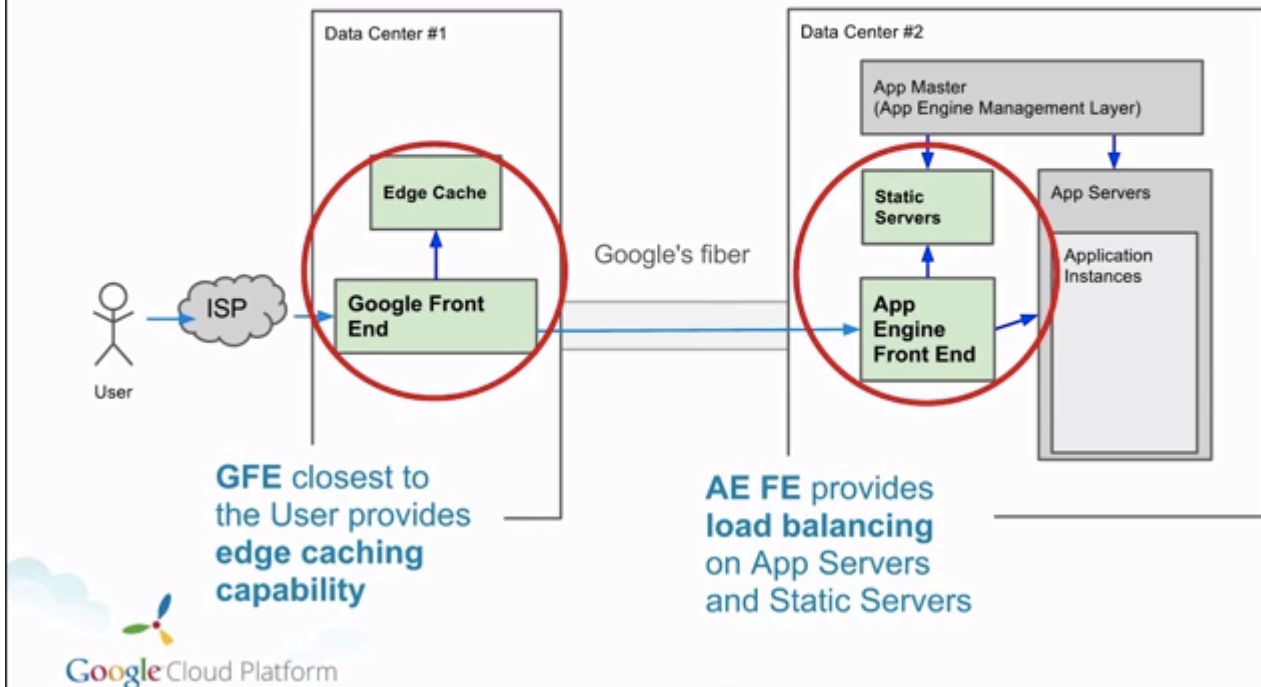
Data Center #1

Edge Cache

ISP

Google Front End

User

Google's fiber

Data Center #2

App Master
(App Engine Management Layer)

Static Servers

App Servers

Application Instances

App Engine Front End

GFE closest to the User provides edge caching capability

AE FE provides load balancing on App Servers and Static Servers

Google Cloud Platform